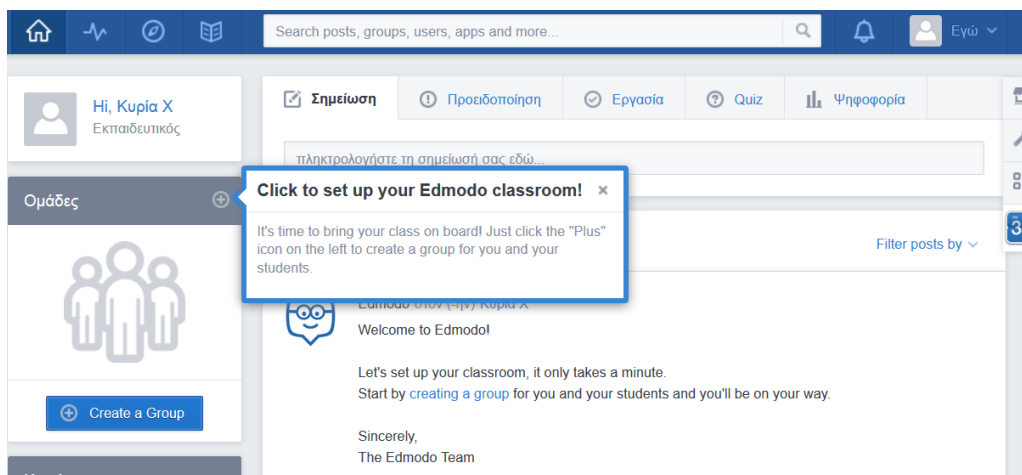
Search posts, groups, users, apps and more...

Εγώ

Hi, Κυρία Χ
Εκπαιδευτικός

Ομάδες

Create a Group

Σημείωση
Προειδοποίηση
Εργασία
Quiz
Ψηφοφορία

πληκτρολογήστε τη σημείωσή σας εδώ...

Click to set up your Edmodo classroom! ×

It's time to bring your class on board! Just click the "Plus" icon on the left to create a group for you and your students.

Filter posts by

Edmodo στον (-ην) Κυρία Χ
Welcome to Edmodo!

Let's set up your classroom, it only takes a minute.
Start by creating a group for you and your students and you'll be on your way.

Sincerely,
The Edmodo Team

3